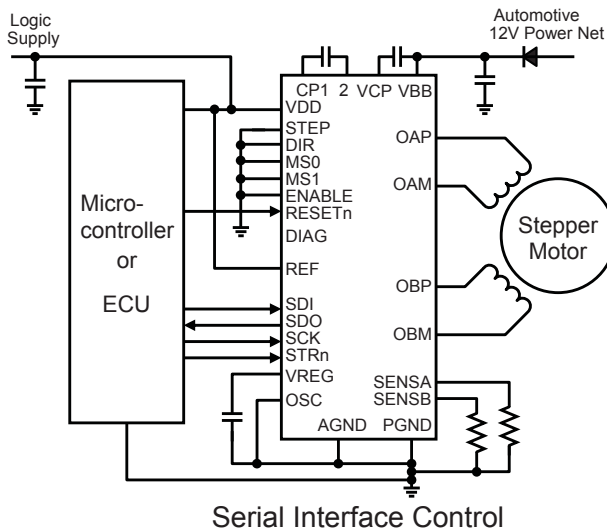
Logic Supply

Automotive 12V Power Net

CP1 2 VCP VBB

VDD
STEP
DIR
MS0
MS1
ENABLE
RESETn
DIAG
REF
SDI
SDO
SCK
STRn
VREG
OSC
AGND PGND

OAP
OAM
OBP
OBM
SENSA
SENSB

Micro-controller or ECU

Stepper Motor

Serial Interface Control